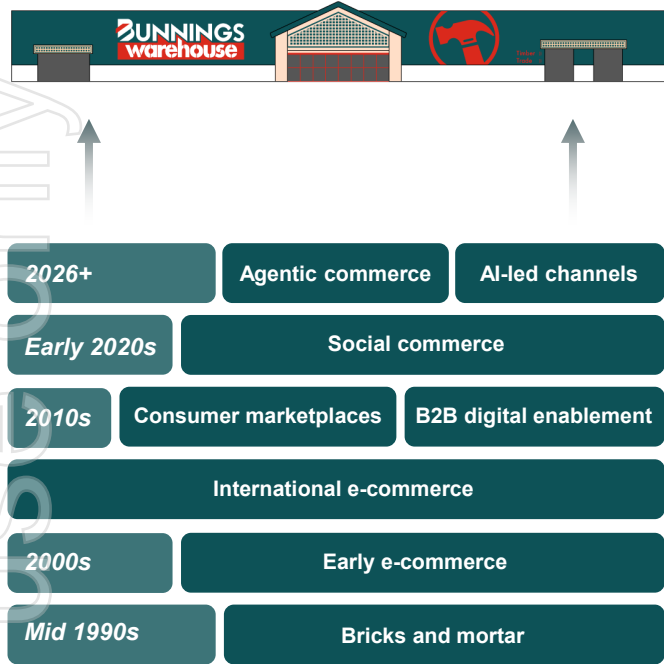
BUNNINGS warehouse

Timber Trade

2026+
Agentic commerce
AI-led channels

Early 2020s
Social commerce

2010s
Consumer marketplaces
B2B digital enablement

International e-commerce

2000s
Early e-commerce

Mid 1990s
Bricks and mortar